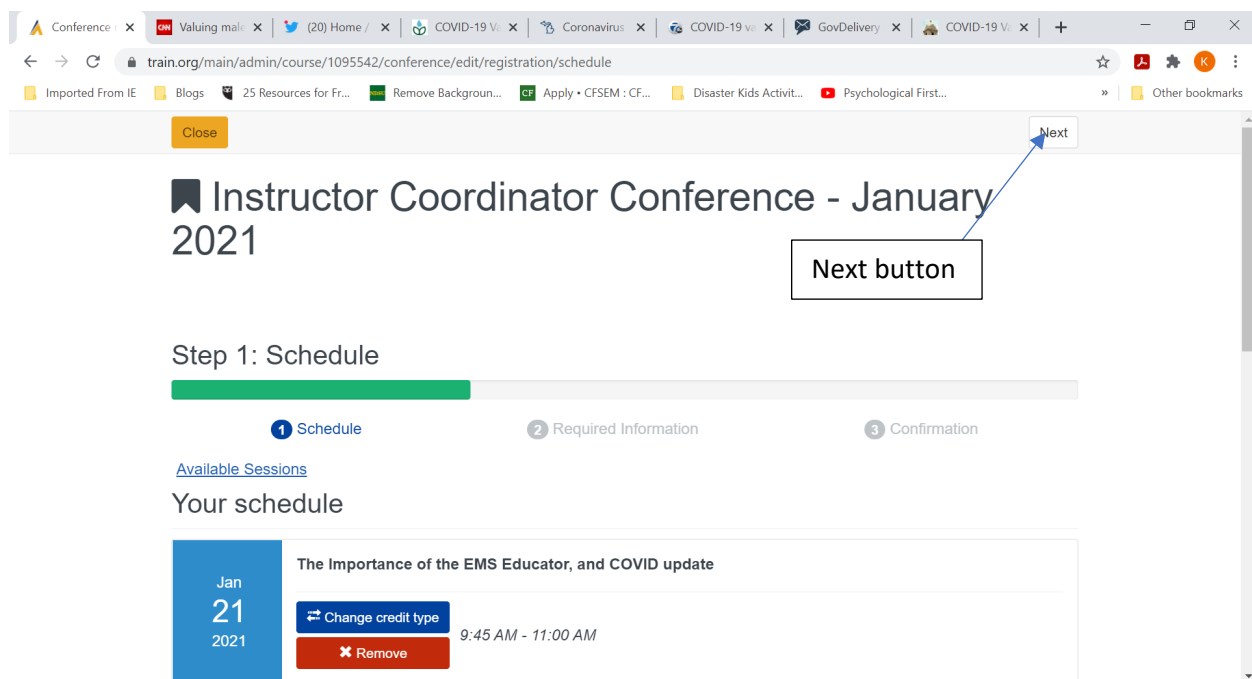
Conference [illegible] ×
Valuing male ×
(20) Home / ×
COVID-19 Va ×
Coronavirus ×
COVID-19 va ×
GovDelivery ×
COVID-19 Va ×
+

train.org/main/admin/course/1095542/conference/edit/registration/schedule

K

Imported From IE
Blogs
25 Resources for Fr...
Remove Backgroun...
Apply • CFSEM : CF...
Disaster Kids Activit...
Psychological First...
»
Other bookmarks

Close

Next

Instructor Coordinator Conference - January 2021

Next button

Step 1: Schedule

1 Schedule
2 Required Information
3 Confirmation

Available Sessions

Your schedule

Jan
21
2021

The Importance of the EMS Educator, and COVID update

Change credit type
Remove

9:45 AM - 11:00 AM